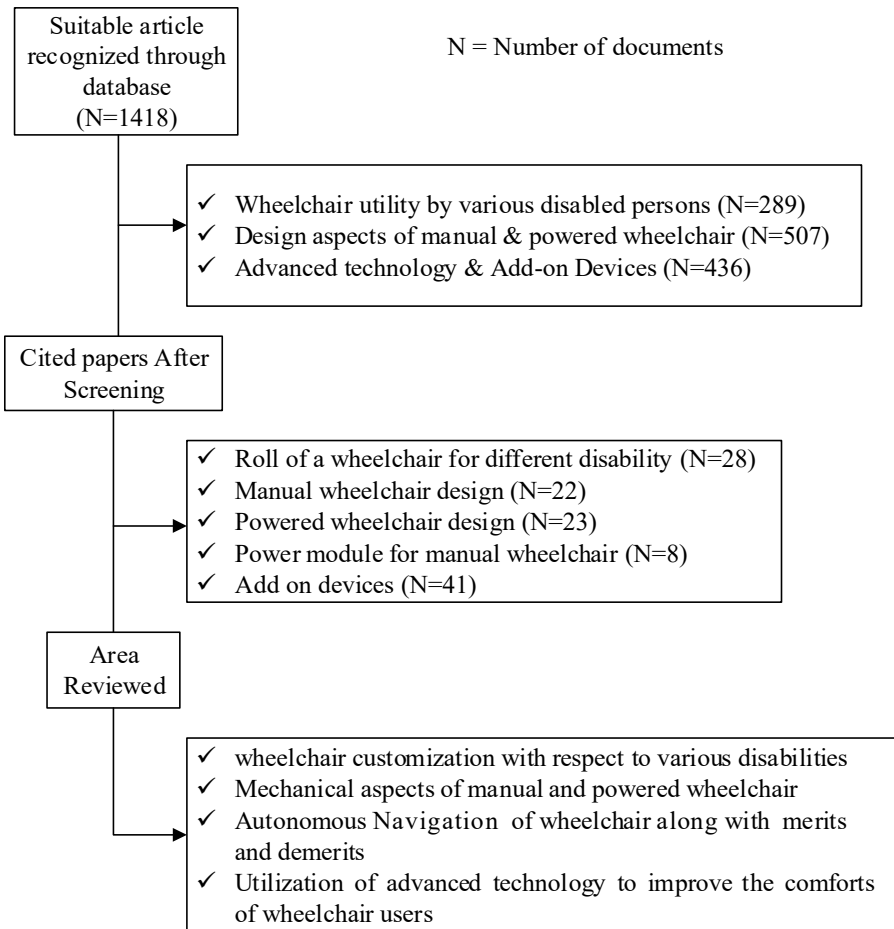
Suitable article recognized through database (N=1418)

N = Number of documents

✓ Wheelchair utility by various disabled persons (N=289)
✓ Design aspects of manual & powered wheelchair (N=507)
✓ Advanced technology & Add-on Devices (N=436)

Cited papers After Screening

✓ Roll of a wheelchair for different disability (N=28)
✓ Manual wheelchair design (N=22)
✓ Powered wheelchair design (N=23)
✓ Power module for manual wheelchair (N=8)
✓ Add on devices (N=41)

Area Reviewed

✓ wheelchair customization with respect to various disabilities
✓ Mechanical aspects of manual and powered wheelchair
✓ Autonomous Navigation of wheelchair along with merits and demerits
✓ Utilization of advanced technology to improve the comforts of wheelchair users